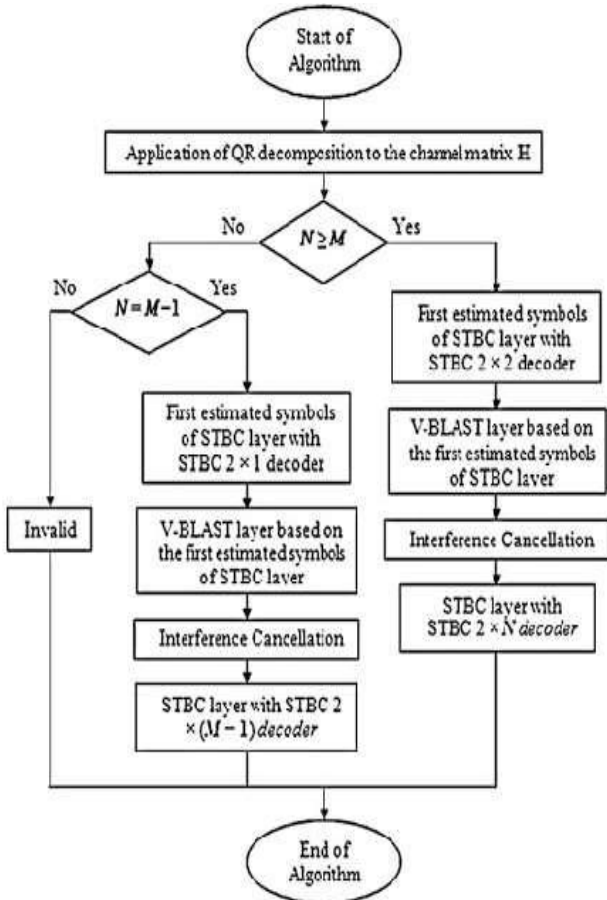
Start of Algorithm

Application of QR decomposition to the channel matrix H

$N \geq M$

No

Yes

$N = M - 1$

No

Yes

First estimated symbols of STBC layer with STBC $2 \times 2$ decoder

V-BLAST layer based on the first estimated symbols of STBC layer

Interference Cancellation

STBC layer with STBC $2 \times N$ decoder

First estimated symbols of STBC layer with STBC $2 \times 1$ decoder

V-BLAST layer based on the first estimated symbols of STBC layer

Interference Cancellation

STBC layer with STBC $2 \times (M - 1)$ decoder

Invalid

End of Algorithm